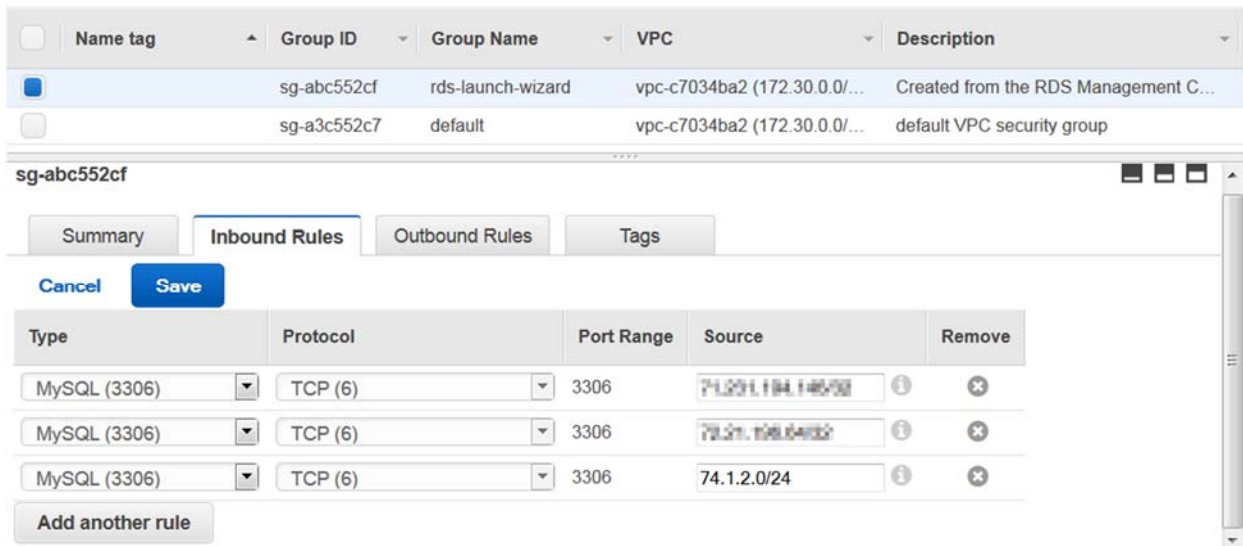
| | Name tag | Group ID | Group Name | VPC | Description |
|---|---|---|---|---|---|
| | | sg-abc552cf | rds-launch-wizard | vpc-c7034ba2 (172.30.0.0/... | Created from the RDS Management C... |
| | | sg-a3c552c7 | default | vpc-c7034ba2 (172.30.0.0/... | default VPC security group |

sg-abc552cf

Summary | Inbound Rules | Outbound Rules | Tags

Cancel Save

| Type | Protocol | Port Range | Source | Remove |
|---|---|---|---|---|
| MySQL (3306) | TCP (6) | 3306 | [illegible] | |
| MySQL (3306) | TCP (6) | 3306 | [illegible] | |
| MySQL (3306) | TCP (6) | 3306 | 74.1.2.0/24 | |

Add another rule